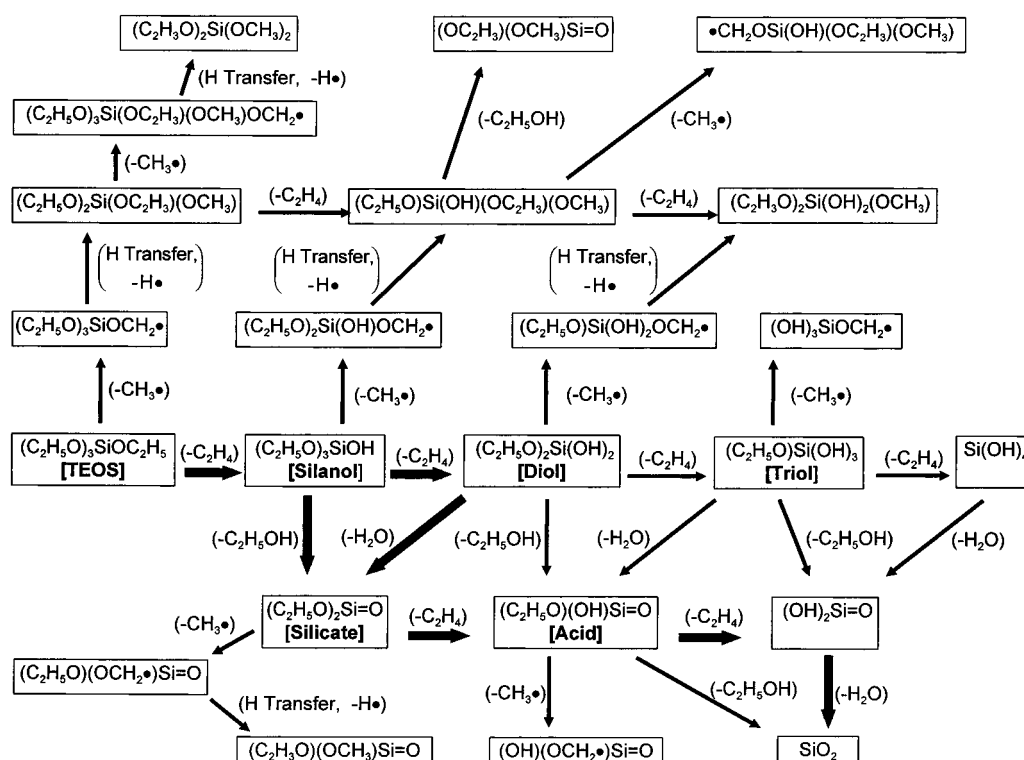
$(C_2H_3O)_2Si(OCH_3)_2$

(H Transfer, -H•)

$(C_2H_5O)_3Si(OC_2H_3)(OCH_3)OCH_2$•

$(-CH_3$•$)$

$(C_2H_5O)_2Si(OC_2H_3)(OCH_3)$

(H Transfer, -H•)

$(C_2H_5O)_3SiOCH_2$•

$(-CH_3$•$)$

$(OC_2H_3)(OCH_3)Si=O$

$(-C_2H_5OH)$

•$CH_2OSi(OH)(OC_2H_3)(OCH_3)$

$(-CH_3$•$)$

$(-C_2H_4)$

$(C_2H_5O)Si(OH)(OC_2H_3)(OCH_3)$

$(-C_2H_4)$

$(C_2H_3O)_2Si(OH)_2(OCH_3)$

(H Transfer, -H•)

(H Transfer, -H•)

$(C_2H_5O)_2Si(OH)OCH_2$•

$(C_2H_5O)Si(OH)_2OCH_2$•

$(OH)_3SiOCH_2$•

$(-CH_3$•$)$

$(-CH_3$•$)$

$(-CH_3$•$)$

$(C_2H_5O)_3SiOC_2H_5$ [TEOS]

$(-C_2H_4)$

$(C_2H_5O)_3SiOH$ [Silanol]

$(-C_2H_4)$

$(C_2H_5O)_2Si(OH)_2$ [Diol]

$(-C_2H_4)$

$(C_2H_5O)Si(OH)_3$ [Triol]

$(-C_2H_4)$

$Si(OH)$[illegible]

$(-C_2H_5OH)$

$(-H_2O)$

$(-C_2H_5OH)$

$(-H_2O)$

$(-C_2H_5OH)$

$(-H_2O)$

$(-CH_3$•$)$

$(C_2H_5O)_2Si=O$ [Silicate]

$(-C_2H_4)$

$(C_2H_5O)(OH)Si=O$ [Acid]

$(-C_2H_4)$

$(OH)_2Si=O$

$(C_2H_5O)(OCH_2$•$)Si=O$

(H Transfer, -H•)

$(-CH_3$•$)$

$(-C_2H_5OH)$

$(-H_2O)$

$(C_2H_3O)(OCH_3)Si=O$

$(OH)(OCH_2$•$)Si=O$

$SiO_2$